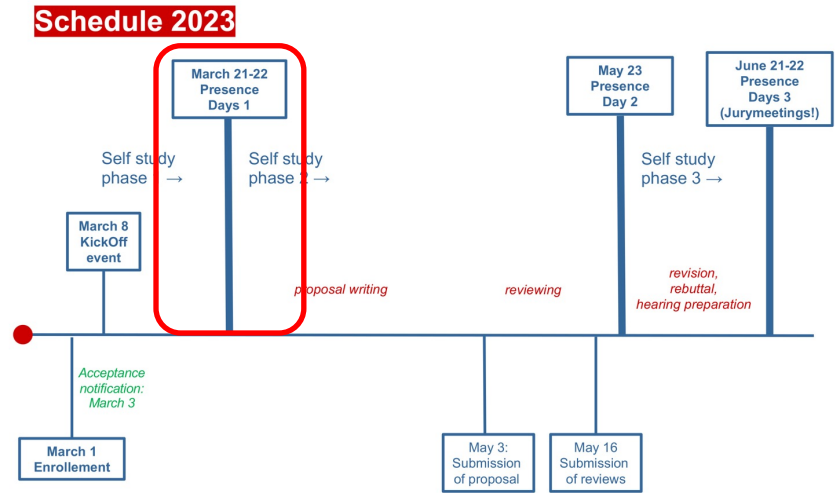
Schedule 2023

March 21-22 Presence Days 1

May 23 Presence Day 2

June 21-22 Presence Days 3 (Jurymeetings!)

Self study phase 1 →

Self study phase 2 →

Self study phase 3 →

March 8 KickOff event

proposal writing

reviewing

revision, rebuttal, hearing preparation

Acceptance notification: March 3

March 1 Enrollement

May 3: Submission of proposal

May 16 Submission of reviews